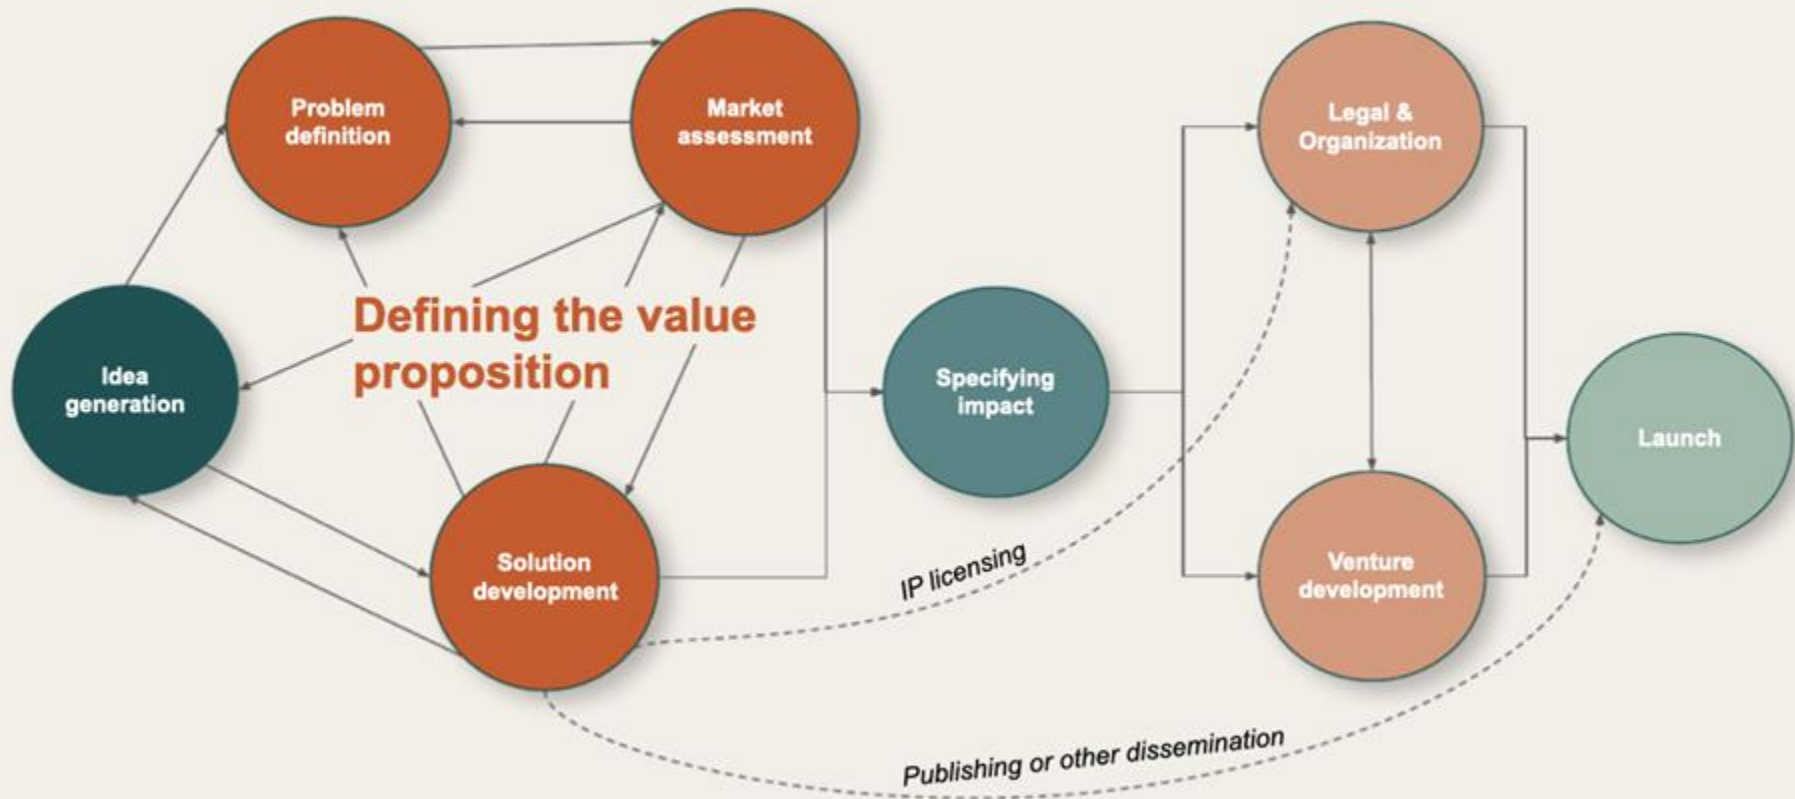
Problem definition

Market assessment

Legal & Organization

Defining the value proposition

Idea generation

Specifying impact

Launch

Solution development

IP licensing

Venture development

Publishing or other dissemination